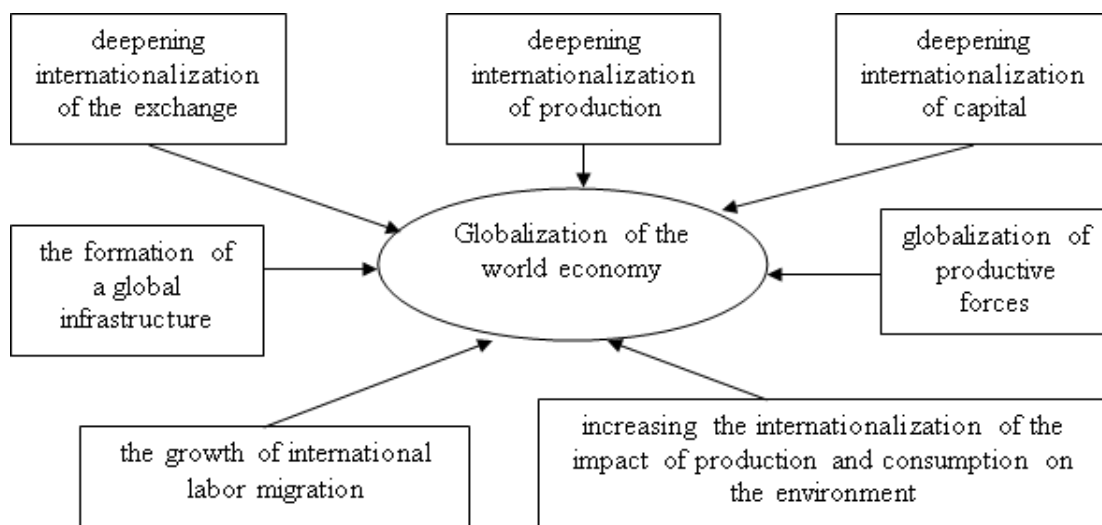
deepening internationalization of the exchange

deepening internationalization of production

deepening internationalization of capital

the formation of a global infrastructure

Globalization of the world economy

globalization of productive forces

the growth of international labor migration

increasing the internationalization of the impact of production and consumption on the environment